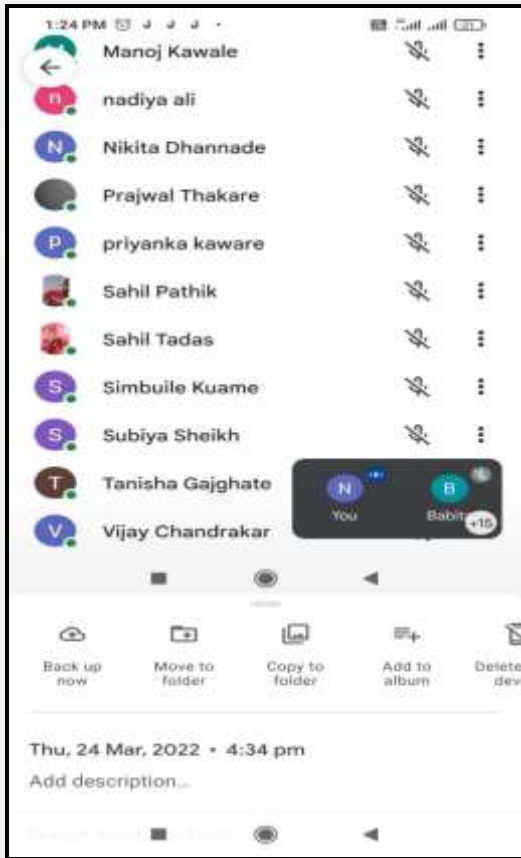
1:24 PM

Manoj Kawale

n nadiya ali

N Nikita Dhannade

Prajwal Thakare

P priyanka kaware

Sahil Pathik

Sahil Tadas

S Simbuile Kuame

S Subiya Sheikh

T Tanisha Gajghate

V Vijay Chandrakar

N You

B Babit

+15

Back up now

Move to folder

Copy to folder

Add to album

Delete dev

Thu, 24 Mar, 2022 • 4:34 pm

Add description...